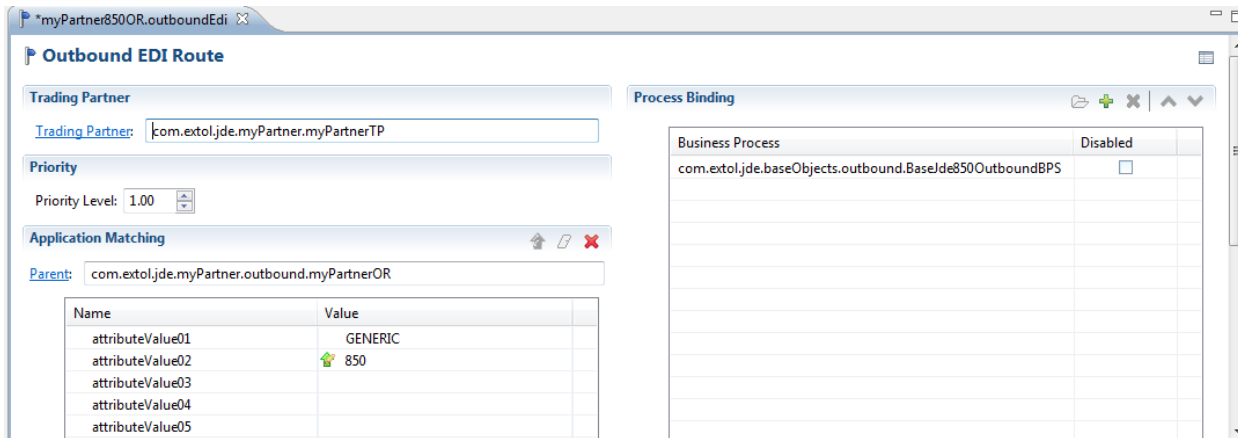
*myPartner850OR.outboundEdi

Outbound EDI Route

Trading Partner

Trading Partner: com.extol.jde.myPartner.myPartnerTP

Priority

Priority Level: 1.00

Application Matching

Parent: com.extol.jde.myPartner.outbound.myPartnerOR

| Name | Value |
|---|---|
| attributeValue01 | GENERIC |
| attributeValue02 | 850 |
| attributeValue03 | |
| attributeValue04 | |
| attributeValue05 | |

Process Binding

| Business Process | Disabled |
|---|---|
| com.extol.jde.baseObjects.outbound.BaseJde850OutboundBPS | |